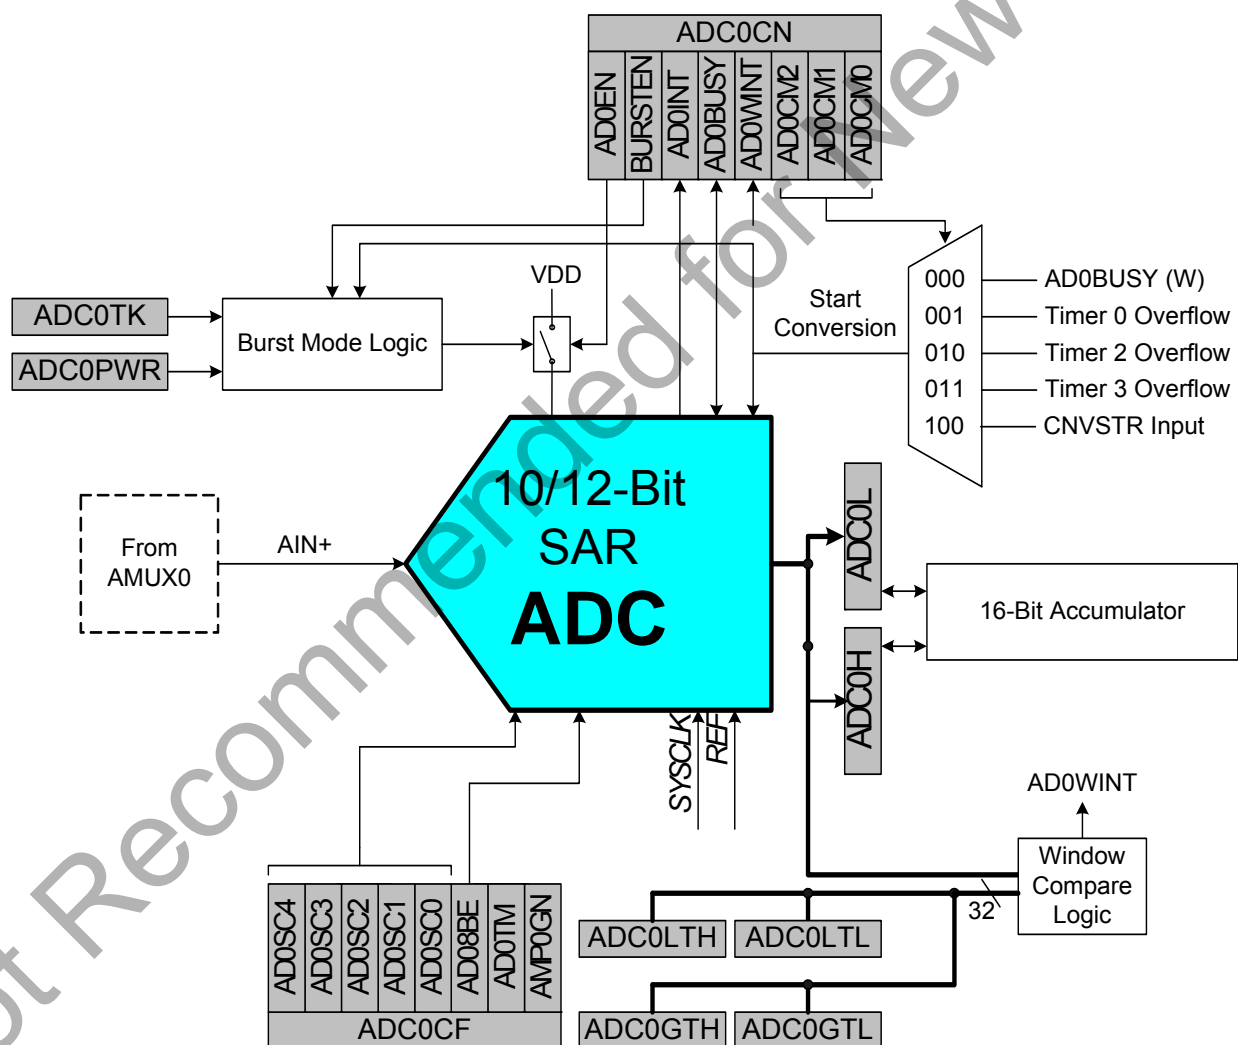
ADC0CN

AD0EN
BURSTEN
AD0INT
AD0BUSY
AD0WINT
AD0CM2
AD0CM1
AD0CM0

ADC0TK

ADC0PWR

Burst Mode Logic

VDD

Start Conversion

000
001
010
011
100

AD0BUSY (W)
Timer 0 Overflow
Timer 2 Overflow
Timer 3 Overflow
CNVSTR Input

From AMUX0

AIN+

10/12-Bit SAR

ADC

ADC0L

ADC0H

16-Bit Accumulator

SYSCLK
REF

AD0WINT

Window Compare Logic

32

ADC0LTH
ADC0LTL

ADC0GTH
ADC0GTL

AD0SC4
AD0SC3
AD0SC2
AD0SC1
AD0SC0
AD08BE
AD0TM
AMP0GN

ADC0CF

Not Recommended for New